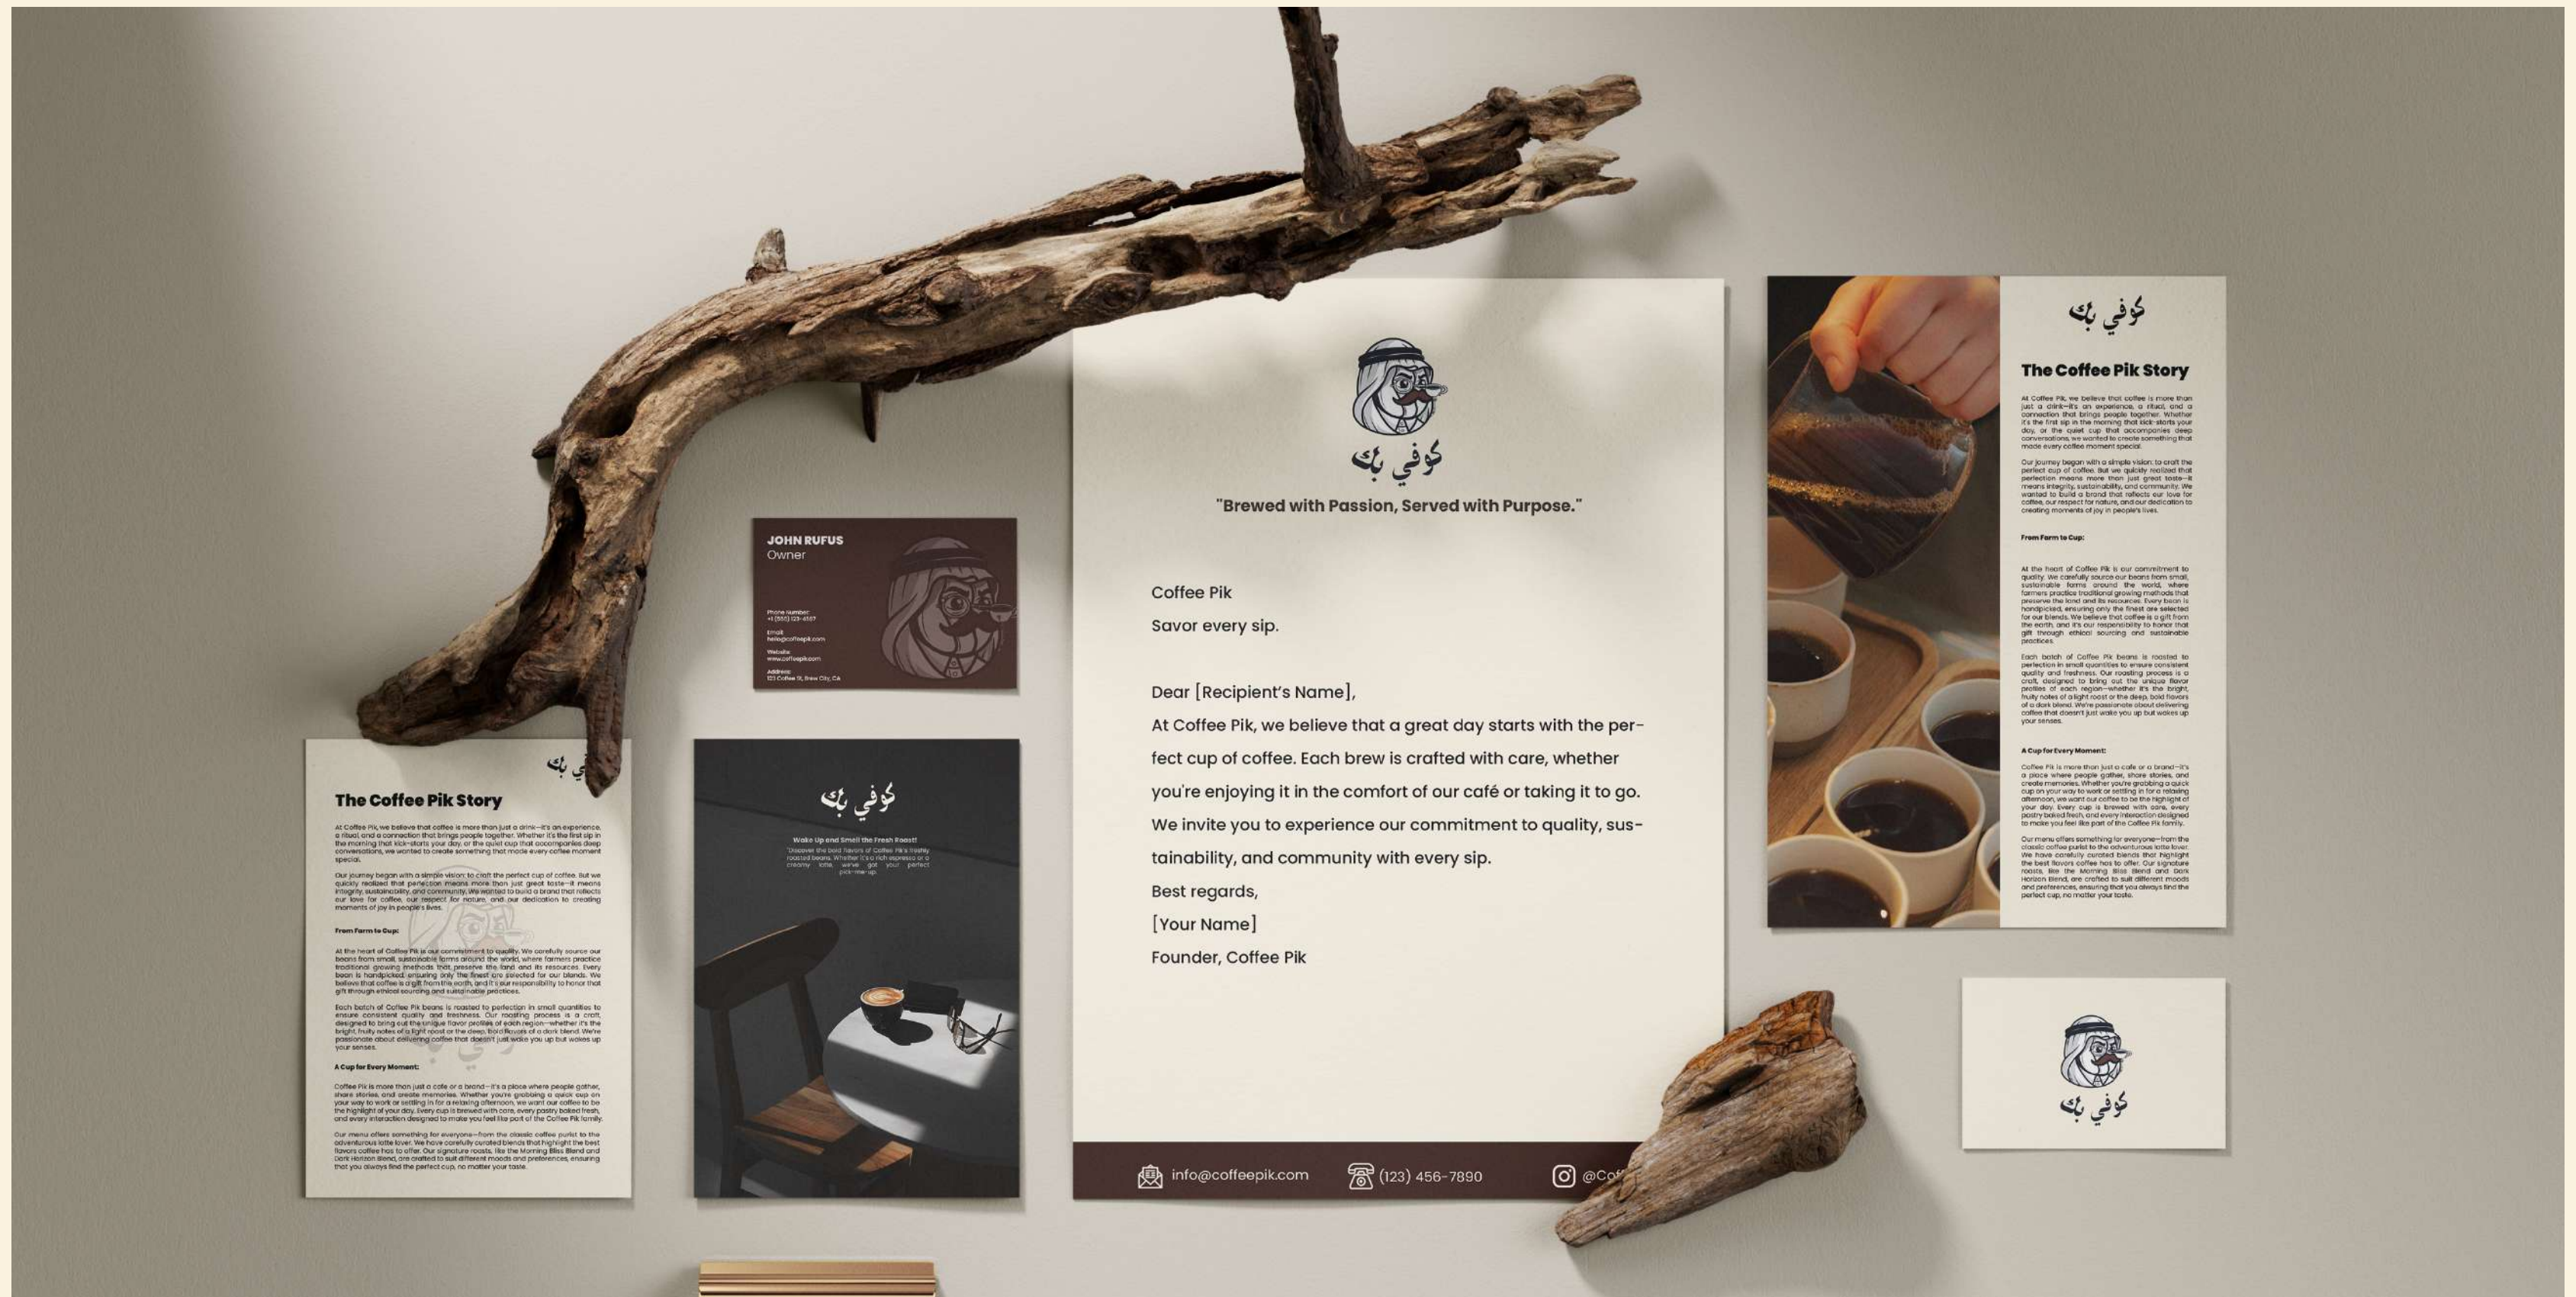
كوفي بك

"Brewed with Passion, Served with Purpose."

Coffee Pik

Savor every sip.

Dear [Recipient's Name],

At Coffee Pik, we believe that a great day starts with the perfect cup of coffee. Each brew is crafted with care, whether you're enjoying it in the comfort of our café or taking it to go. We invite you to experience our commitment to quality, sustainability, and community with every sip.

Best regards,

[Your Name]

Founder, Coffee Pik

info@coffeepik.com (123) 456-7890 @Co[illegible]

JOHN RUFUS
Owner

Phone Number:
+1 (555) 123-4567
Email:
hello@coffeepik.com
Website:
www.coffeepik.com
Address:
123 Coffee St, Brew City, CA

كوفي بك

The Coffee Pik Story

At Coffee Pik, we believe that coffee is more than just a drink—it's an experience, a ritual, and a connection that brings people together. Whether it's the first sip in the morning that kick-starts your day, or the quiet cup that accompanies deep conversations, we wanted to create something that made every coffee moment special.

Our journey began with a simple vision: to craft the perfect cup of coffee. But we quickly realized that perfection means more than just great taste—it means integrity, sustainability, and community. We wanted to build a brand that reflects our love for coffee, our respect for nature, and our dedication to creating moments of joy in people's lives.

From Farm to Cup:

At the heart of Coffee Pik is our commitment to quality. We carefully source our beans from small, sustainable farms around the world, where farmers practice traditional growing methods that preserve the land and its resources. Every bean is handpicked, ensuring only the finest are selected for our blends. We believe that coffee is a gift from the earth, and it's our responsibility to honor that gift through ethical sourcing and sustainable practices.

Each batch of Coffee Pik beans is roasted to perfection in small quantities to ensure consistent quality and freshness. Our roasting process is a craft, designed to bring out the unique flavor profiles of each region—whether it's the bright, fruity notes of a light roast or the deep, bold flavors of a dark blend. We're passionate about delivering coffee that doesn't just wake you up but wakes up your senses.

A Cup for Every Moment:

Coffee Pik is more than just a cafe or a brand—it's a place where people gather, share stories, and create memories. Whether you're grabbing a quick cup on your way to work or settling in for a relaxing afternoon, we want our coffee to be the highlight of your day. Every cup is brewed with care, every pastry baked fresh, and every interaction designed to make you feel like part of the Coffee Pik family.

Our menu offers something for everyone—from the classic coffee purist to the adventurous latte lover. We have carefully curated blends that highlight the best flavors coffee has to offer. Our signature roasts, like the Morning Bliss Blend and Dark Horizon Blend, are crafted to suit different moods and preferences, ensuring that you always find the perfect cup, no matter your taste.

كوفي بك

Wake Up and Smell the Fresh Roast!

"Discover the bold flavors of Coffee Pik's freshly roasted beans. Whether it's a rich espresso or a creamy latte, we've got your perfect pick-me-up.

كوفي بك